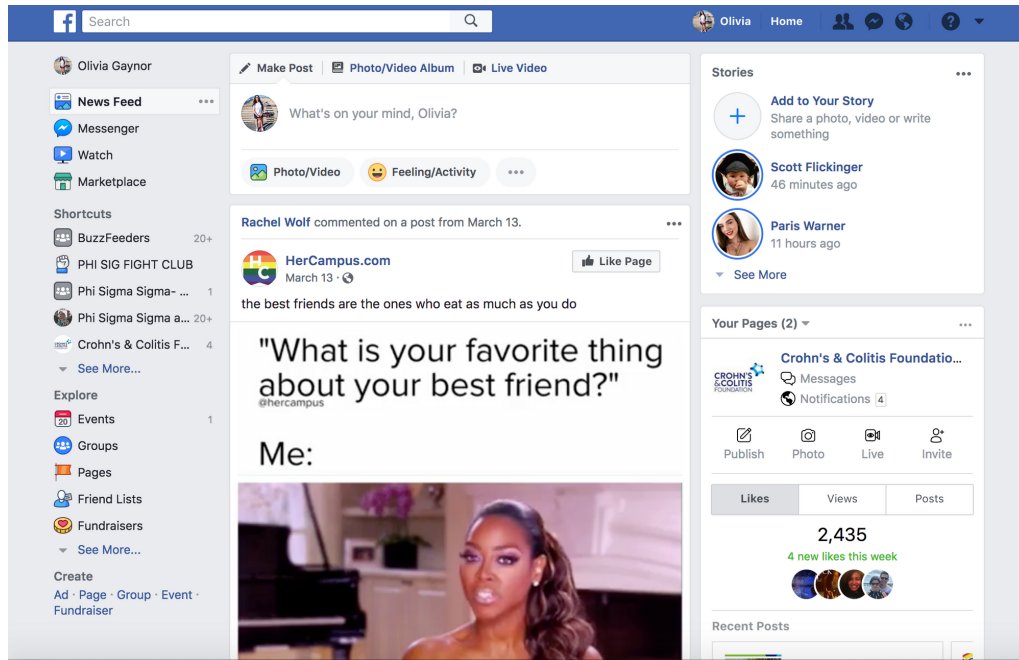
f Search

Olivia Home

Olivia Gaynor

News Feed ···
Messenger
Watch
Marketplace

Shortcuts
BuzzFeeders 20+
PHI SIG FIGHT CLUB
Phi Sigma Sigma- ... 1
Phi Sigma Sigma a... 20+
Crohn's & Colitis F... 4
See More...

Explore
Events 1
Groups
Pages
Friend Lists
Fundraisers
See More...

Create
Ad · Page · Group · Event · Fundraiser

Make Post | Photo/Video Album | Live Video

What's on your mind, Olivia?

Photo/Video | Feeling/Activity | ···

Rachel Wolf commented on a post from March 13. ···

HerCampus.com
March 13 ·
Like Page

the best friends are the ones who eat as much as you do

"What is your favorite thing about your best friend?"
@hercampus

Me:

Stories ···

Add to Your Story
Share a photo, video or write something

Scott Flickinger
46 minutes ago

Paris Warner
11 hours ago

See More

Your Pages (2) ···

CROHN'S & COLITIS FOUNDATION

Crohn's & Colitis Foundatio...
Messages
Notifications 4

Publish | Photo | Live | Invite

| Likes | Views | Posts |
|---|---|---|

2,435
4 new likes this week

Recent Posts